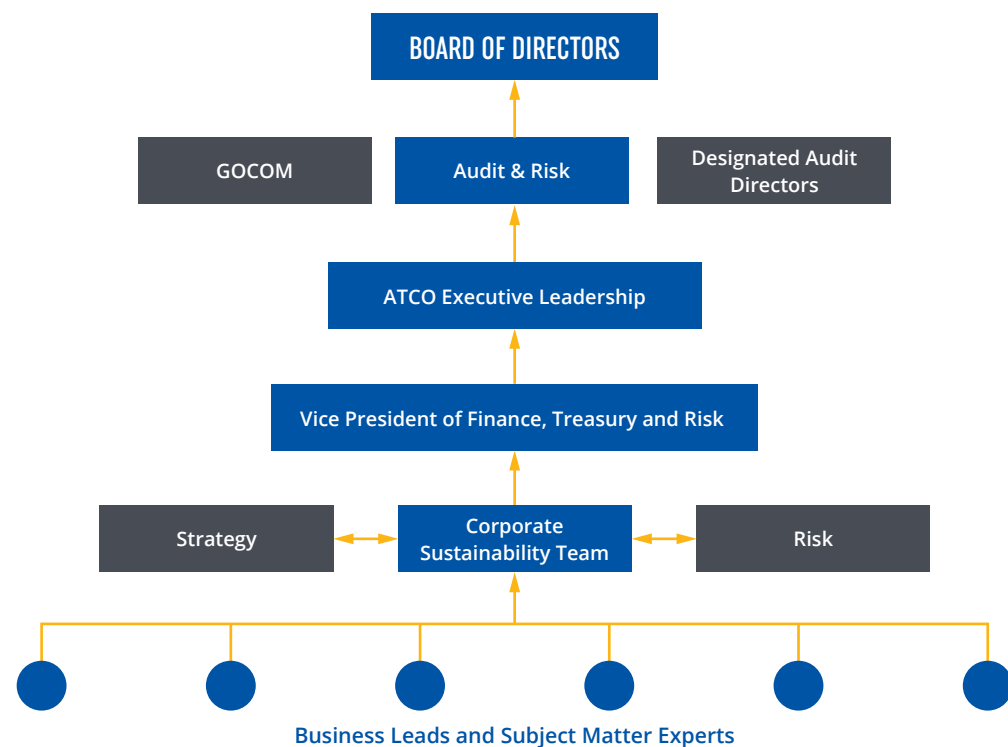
BOARD OF DIRECTORS

GOCOM

Audit & Risk

Designated Audit Directors

ATCO Executive Leadership

Vice President of Finance, Treasury and Risk

Strategy

Corporate Sustainability Team

Risk

Business Leads and Subject Matter Experts